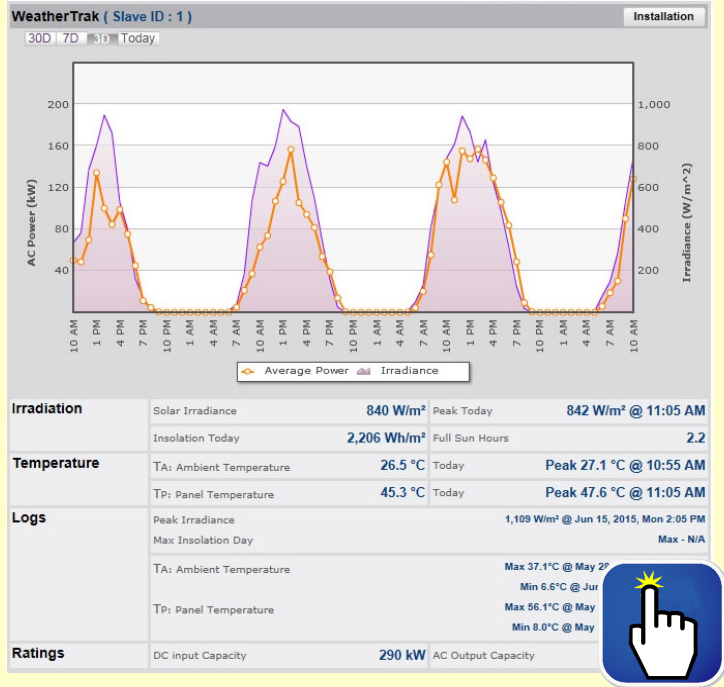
WeatherTrak ( Slave ID : 1 )

Installation

30D 7D 3D Today

AC Power (kW)

200
160
120
80
40

1,000
800
600
400
200

Irradiance (W/m^2)

10 AM
1 PM
4 PM
7 PM
10 PM
1 AM
4 AM
7 AM
10 AM
1 PM
4 PM
7 PM
10 PM
1 AM
4 AM
7 AM
10 AM
1 PM
4 PM
7 PM
10 PM
1 AM
4 AM
7 AM
10 AM

Average Power Irradiance

| Irradiation | Solar Irradiance | 840 W/m² | Peak Today | 842 W/m² @ 11:05 AM |
|---|---|---|---|---|
| | Insolation Today | 2,206 Wh/m² | Full Sun Hours | 2.2 |
| Temperature | TA: Ambient Temperature | 26.5 °C | Today | Peak 27.1 °C @ 10:55 AM |
| | TP: Panel Temperature | 45.3 °C | Today | Peak 47.6 °C @ 11:05 AM |
| Logs | Peak Irradiance | | | 1,109 W/m² @ Jun 15, 2015, Mon 2:05 PM |
| | Max Insolation Day | | | Max - N/A |
| | TA: Ambient Temperature | | | Max 37.1°C @ May 2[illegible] |
| | | | | Min 6.6°C @ Jun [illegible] |
| | TP: Panel Temperature | | | Max 56.1°C @ May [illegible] |
| | | | | Min 8.0°C @ May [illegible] |
| Ratings | DC input Capacity | 290 kW | AC Output Capacity | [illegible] |